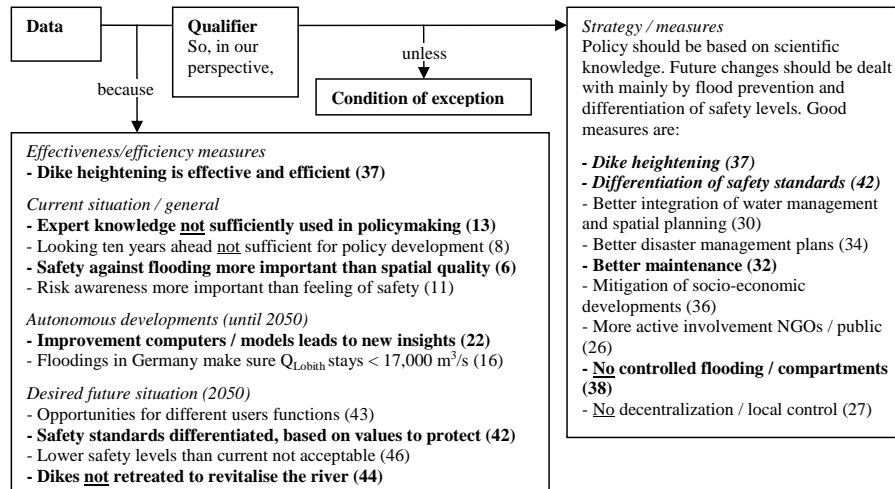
**Data**

**Qualifier**
So, in our perspective,

unless

**Condition of exception**

because

*Strategy / measures*
Policy should be based on scientific knowledge. Future changes should be dealt with mainly by flood prevention and differentiation of safety levels. Good measures are:

***- Dike heightening (37)***
***- Differentiation of safety standards (42)***
- Better integration of water management and spatial planning (30)
- Better disaster management plans (34)
**- Better maintenance (32)**
- Mitigation of socio-economic developments (36)
- More active involvement NGOs / public (26)
**- No controlled flooding / compartments (38)**
- No decentralization / local control (27)

*Effectiveness/efficiency measures*
**- Dike heightening is effective and efficient (37)**

*Current situation / general*
**- Expert knowledge not sufficiently used in policymaking (13)**
- Looking ten years ahead not sufficient for policy development (8)
**- Safety against flooding more important than spatial quality (6)**
- Risk awareness more important than feeling of safety (11)

*Autonomous developments (until 2050)*
**- Improvement computers / models leads to new insights (22)**
- Floodings in Germany make sure $Q_{Lobith}$ stays < 17,000 $m^3/s$ (16)

*Desired future situation (2050)*
- Opportunities for different users functions (43)
**- Safety standards differentiated, based on values to protect (42)**
- Lower safety levels than current not acceptable (46)
**- Dikes not retreated to revitalise the river (44)**